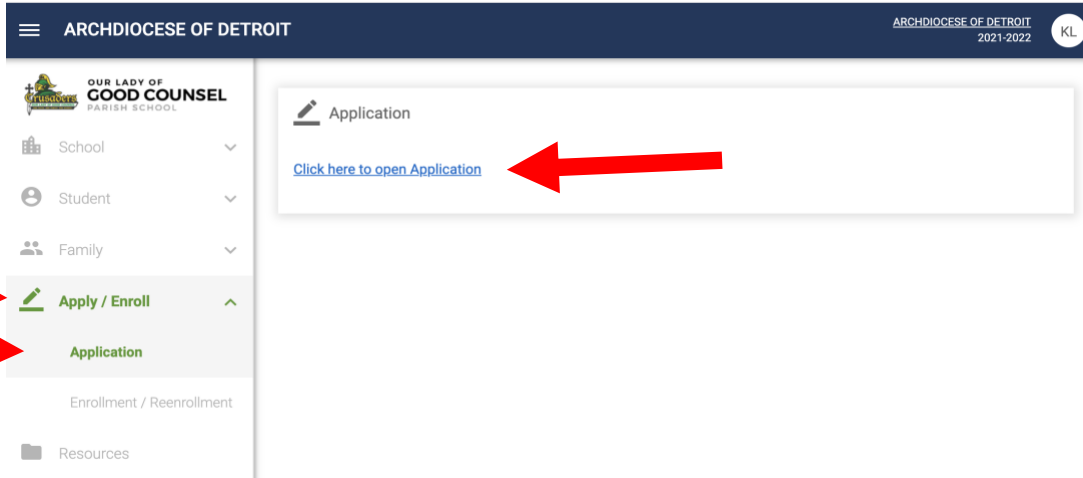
ARCHDIOCESE OF DETROIT

ARCHDIOCESE OF DETROIT
2021-2022

KL

Crusaders
OUR LADY OF
GOOD COUNSEL
PARISH SCHOOL

School

Student

Family

Apply / Enroll

Application

Enrollment / Reenrollment

Resources

Application

Click here to open Application